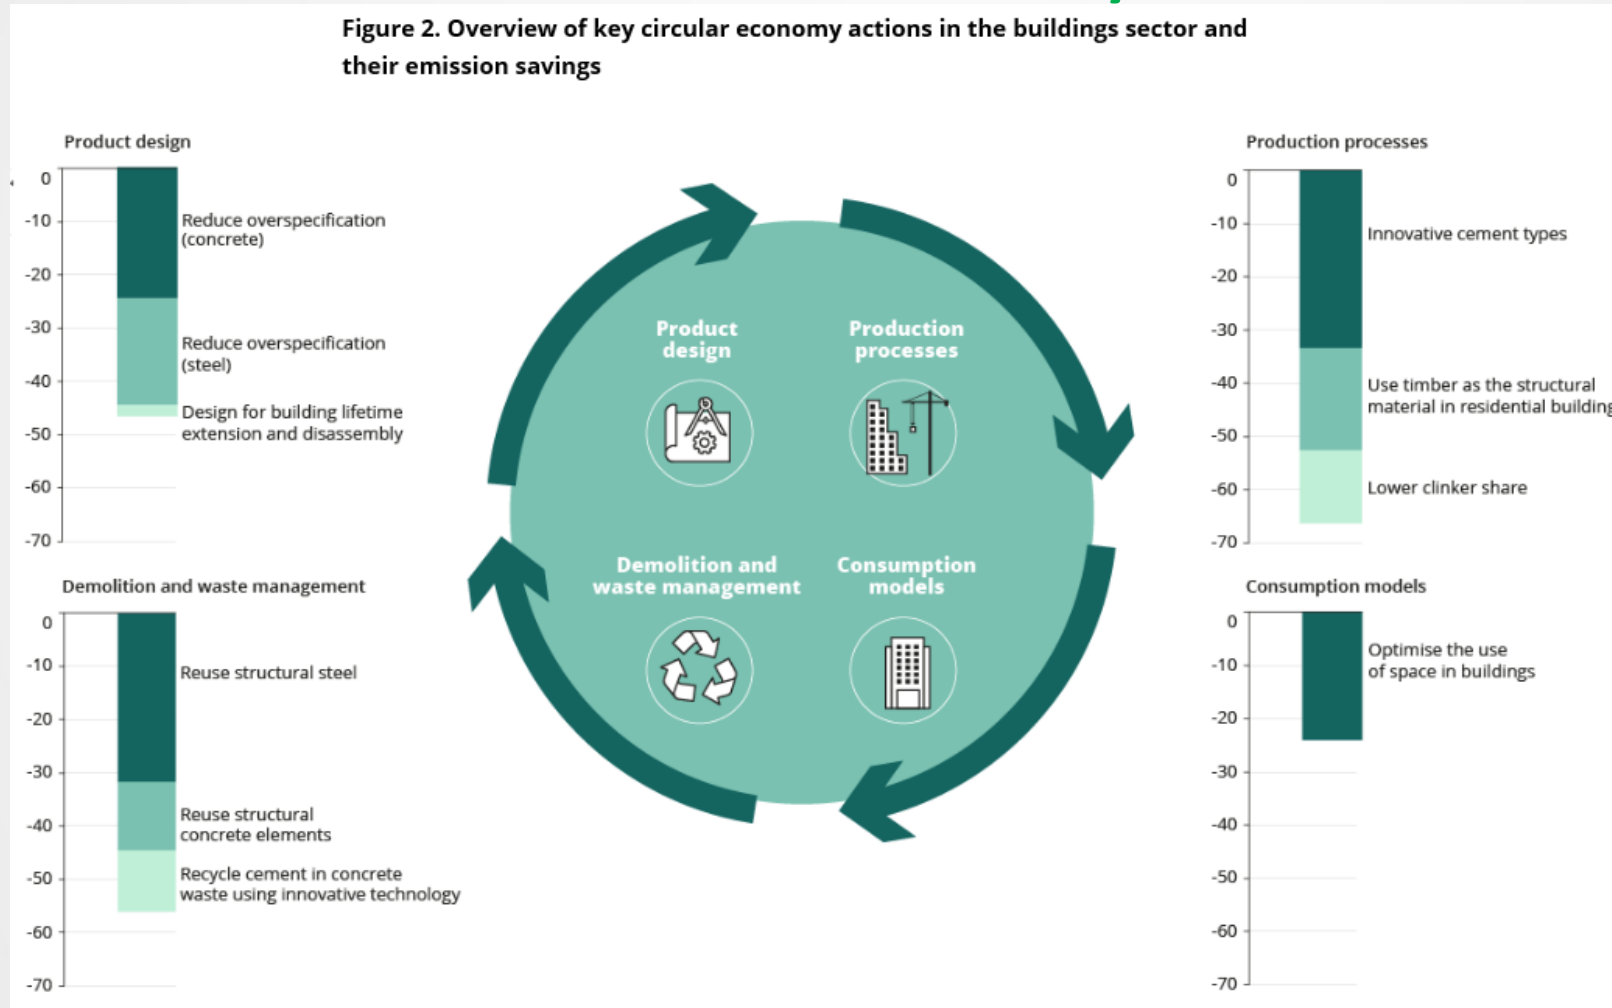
Figure 2. Overview of key circular economy actions in the buildings sector and their emission savings

Product design

0
-10
-20
-30
-40
-50
-60
-70

Reduce overspecification (concrete)

Reduce overspecification (steel)

Design for building lifetime extension and disassembly

Production processes

0
-10
-20
-30
-40
-50
-60
-70

Innovative cement types

Use timber as the structural material in residential building

Lower clinker share

Product design

Production processes

Demolition and waste management

Consumption models

Demolition and waste management

0
-10
-20
-30
-40
-50
-60
-70

Reuse structural steel

Reuse structural concrete elements

Recycle cement in concrete waste using innovative technology

Consumption models

0
-10
-20
-30
-40
-50
-60
-70

Optimise the use of space in buildings